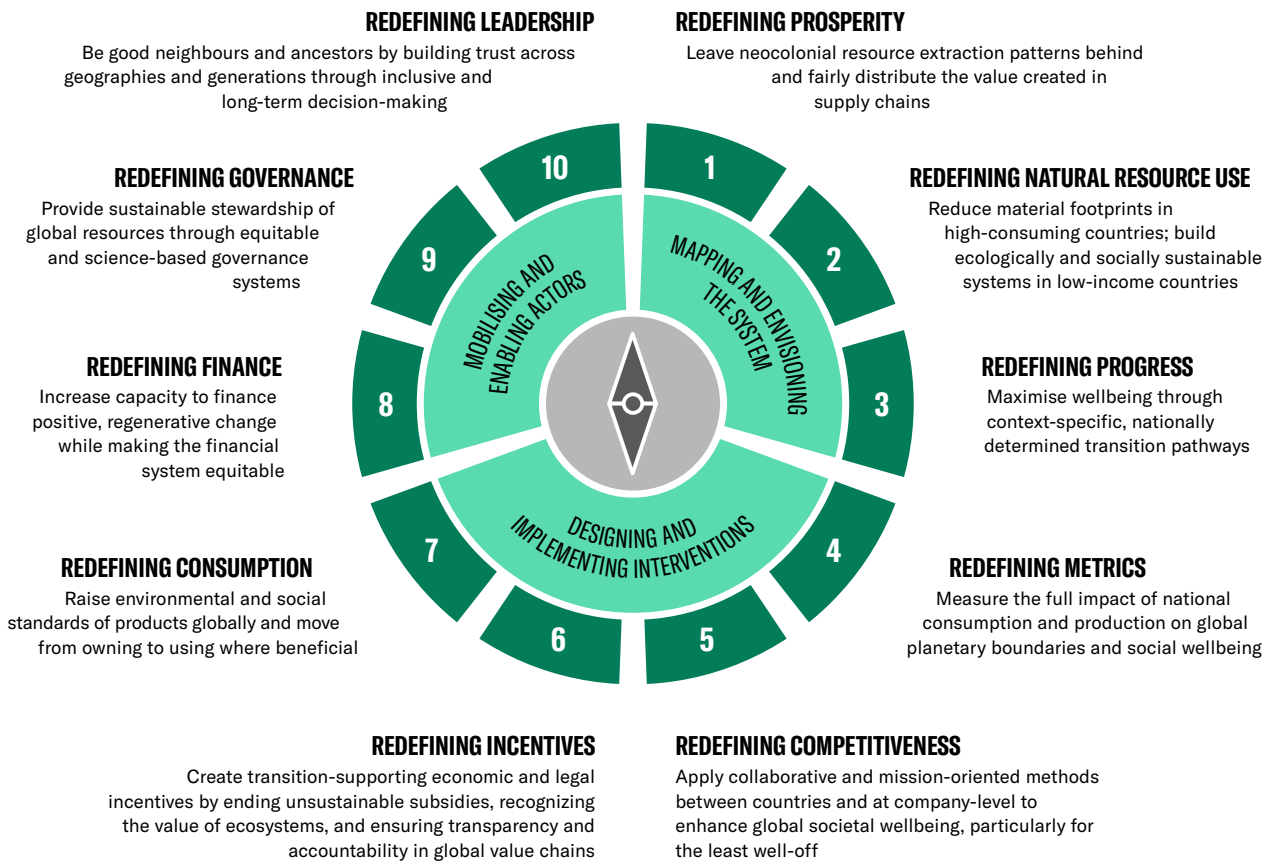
REDEFINING LEADERSHIP
Be good neighbours and ancestors by building trust across geographies and generations through inclusive and long-term decision-making

REDEFINING PROSPERITY
Leave neocolonial resource extraction patterns behind and fairly distribute the value created in supply chains

REDEFINING GOVERNANCE
Provide sustainable stewardship of global resources through equitable and science-based governance systems

REDEFINING NATURAL RESOURCE USE
Reduce material footprints in high-consuming countries; build ecologically and socially sustainable systems in low-income countries

REDEFINING FINANCE
Increase capacity to finance positive, regenerative change while making the financial system equitable

REDEFINING PROGRESS
Maximise wellbeing through context-specific, nationally determined transition pathways

REDEFINING CONSUMPTION
Raise environmental and social standards of products globally and move from owning to using where beneficial

REDEFINING METRICS
Measure the full impact of national consumption and production on global planetary boundaries and social wellbeing

10
1
9
2
8
3
7
4
6
5

MOBILISING AND ENABLING ACTORS
MAPPING AND ENVISIONING THE SYSTEM
DESIGNING AND IMPLEMENTING INTERVENTIONS

REDEFINING INCENTIVES
Create transition-supporting economic and legal incentives by ending unsustainable subsidies, recognizing the value of ecosystems, and ensuring transparency and accountability in global value chains

REDEFINING COMPETITIVENESS
Apply collaborative and mission-oriented methods between countries and at company-level to enhance global societal wellbeing, particularly for the least well-off